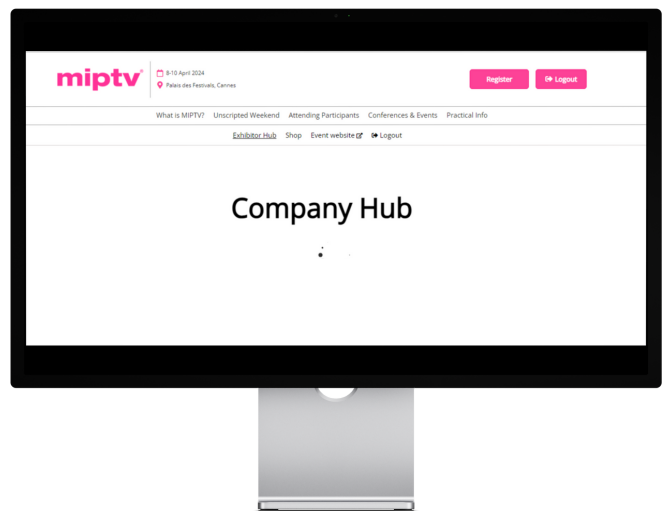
miptv®

8-10 April 2024
Palais des Festivals, Cannes

Register
Logout

What is MIPTV? Unscripted Weekend Attending Participants Conferences & Events Practical Info

Exhibitor Hub Shop Event website Logout

Company Hub